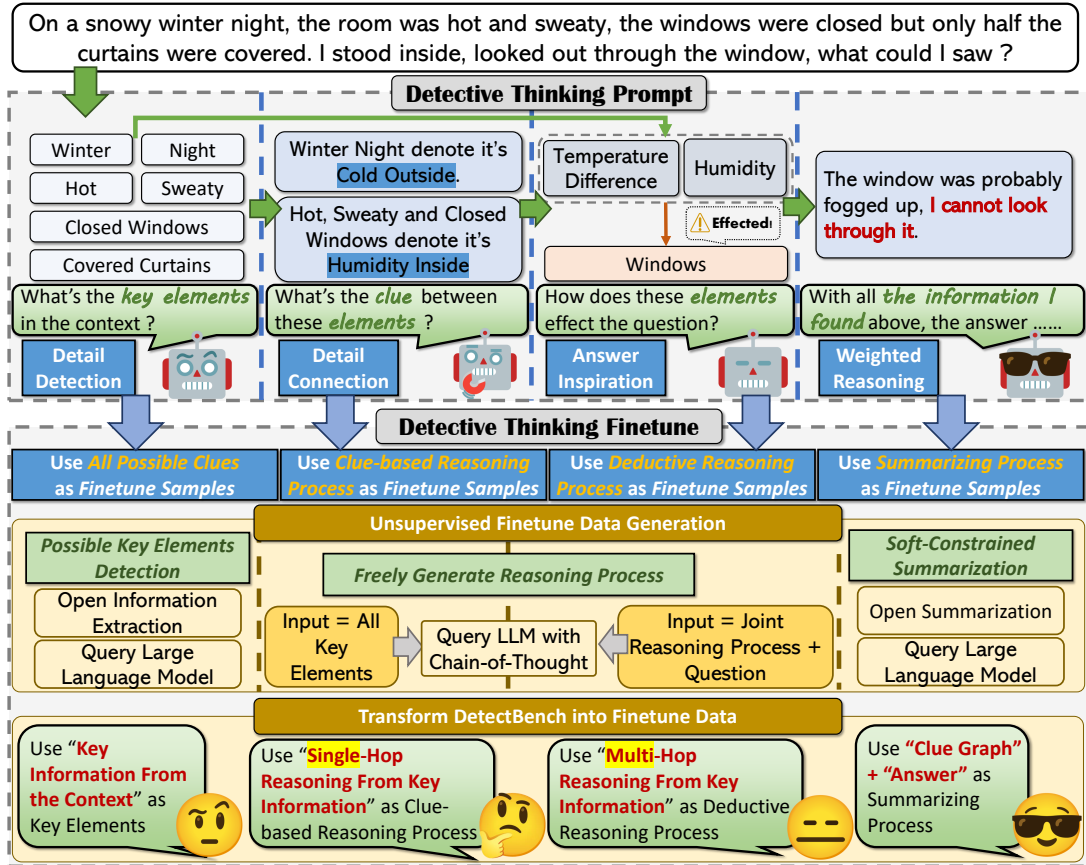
On a snowy winter night, the room was hot and sweaty, the windows were closed but only half the curtains were covered. I stood inside, looked out through the window, what could I saw ?

Detective Thinking Prompt

Winter
Night
Hot
Sweaty
Closed Windows
Covered Curtains

What's the key elements in the context ?

Detail Detection

Winter Night denote it's Cold Outside.

Hot, Sweaty and Closed Windows denote it's Humidity Inside

What's the clue between these elements ?

Detail Connection

Temperature Difference
Humidity
Effected!
Windows

How does these elements effect the question?

Answer Inspiration

The window was probably fogged up, I cannot look through it.

With all the information I found above, the answer ......

Weighted Reasoning

Detective Thinking Finetune

Use All Possible Clues as Finetune Samples

Use Clue-based Reasoning Process as Finetune Samples

Use Deductive Reasoning Process as Finetune Samples

Use Summarizing Process as Finetune Samples

Unsupervised Finetune Data Generation

Possible Key Elements Detection

Open Information Extraction

Query Large Language Model

Freely Generate Reasoning Process

Input = All Key Elements

Query LLM with Chain-of-Thought

Input = Joint Reasoning Process + Question

Soft-Constrained Summarization

Open Summarization

Query Large Language Model

Transform DetectBench into Finetune Data

Use "Key Information From the Context" as Key Elements

Use "Single-Hop Reasoning From Key Information" as Clue-based Reasoning Process

Use "Multi-Hop Reasoning From Key Information" as Deductive Reasoning Process

Use "Clue Graph" + "Answer" as Summarizing Process